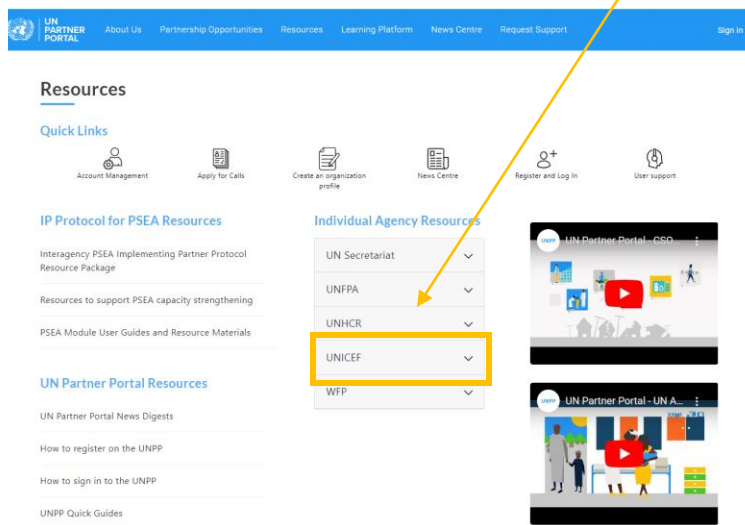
UN PARTNER PORTAL About Us Partnership Opportunities Resources Learning Platform News Centre Request Support Sign In

Resources

Quick Links

Account Management
Apply for Calls
Create an organization profile
News Centre
Register and Log In
User support

IP Protocol for PSEA Resources

Interagency PSEA Implementing Partner Protocol Resource Package

Resources to support PSEA capacity strengthening

PSEA Module User Guides and Resource Materials

UN Partner Portal Resources

UN Partner Portal News Digests

How to register on the UNPP

How to sign in to the UNPP

UNPP Quick Guides

Individual Agency Resources

UN Secretariat

UNFPA

UNHCR

UNICEF

WFP

UN Partner Portal - CSO...

UN Partner Portal - UN A...